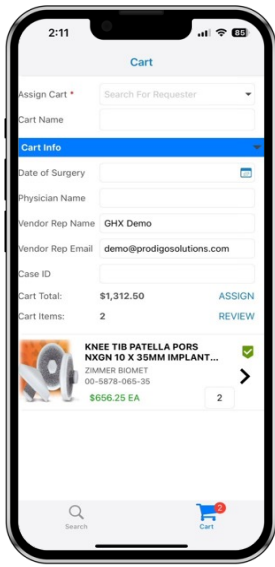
2:11

85

Cart

Assign Cart *

Search For Requester

Cart Name

Cart Info

Date of Surgery

Physician Name

Vendor Rep Name

GHX Demo

Vendor Rep Email

demo@prodigosolutions.com

Case ID

Cart Total:

$1,312.50

ASSIGN

Cart Items:

2

REVIEW

KNEE TIB PATELLA PORS NXGN 10 X 35MM IMPLANT...

ZIMMER BIOMET

00-5878-065-35

$656.25 EA

2

Search

2

Cart